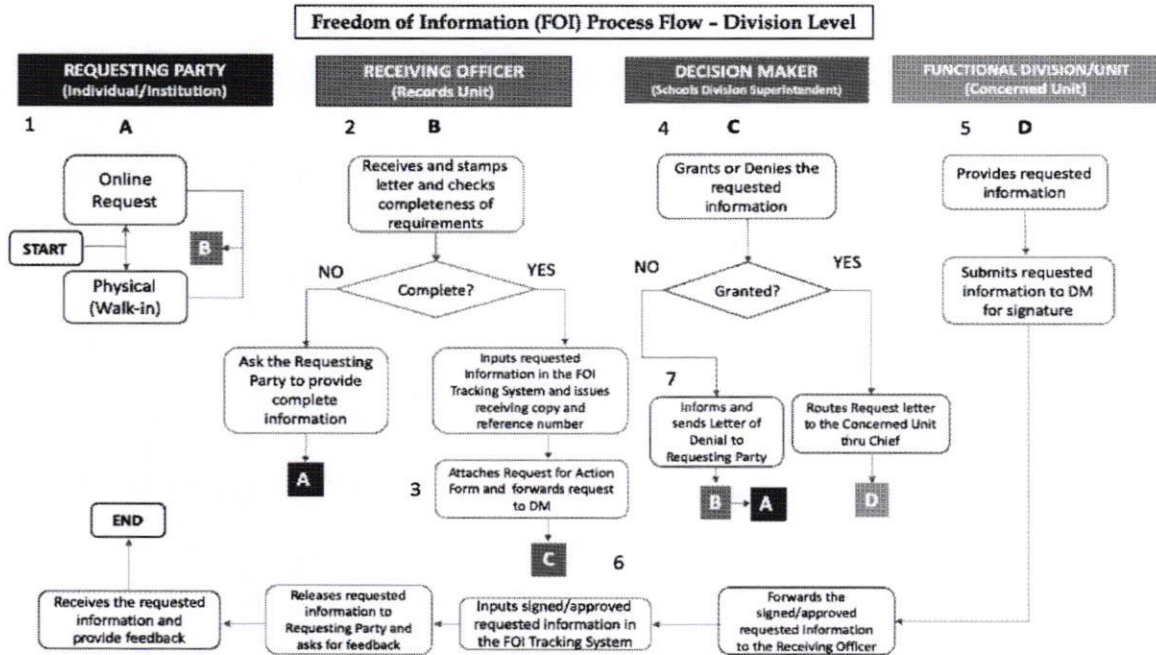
Freedom of Information (FOI) Process Flow - Division Level

REQUESTING PARTY
(Individual/Institution)

RECEIVING OFFICER
(Records Unit)

DECISION MAKER
(Schools Division Superintendent)

FUNCTIONAL DIVISION/UNIT
(Concerned Unit)

1 A

Online Request

START

B

Physical (Walk-in)

2 B

Receives and stamps letter and checks completeness of requirements

NO

Complete?

YES

Ask the Requesting Party to provide complete information

A

Inputs requested information in the FOI Tracking System and issues receiving copy and reference number

3

Attaches Request for Action Form and forwards request to DM

C

4 C

Grants or Denies the requested information

NO

Granted?

YES

7

Informs and sends Letter of Denial to Requesting Party

B → A

Routes Request letter to the Concerned Unit thru Chief

D

5 D

Provides requested information

Submits requested information to DM for signature

6

END

Receives the requested information and provide feedback

Releases requested information to Requesting Party and asks for feedback

Inputs signed/approved requested information in the FOI Tracking System

Forwards the signed/approved requested information to the Receiving Officer